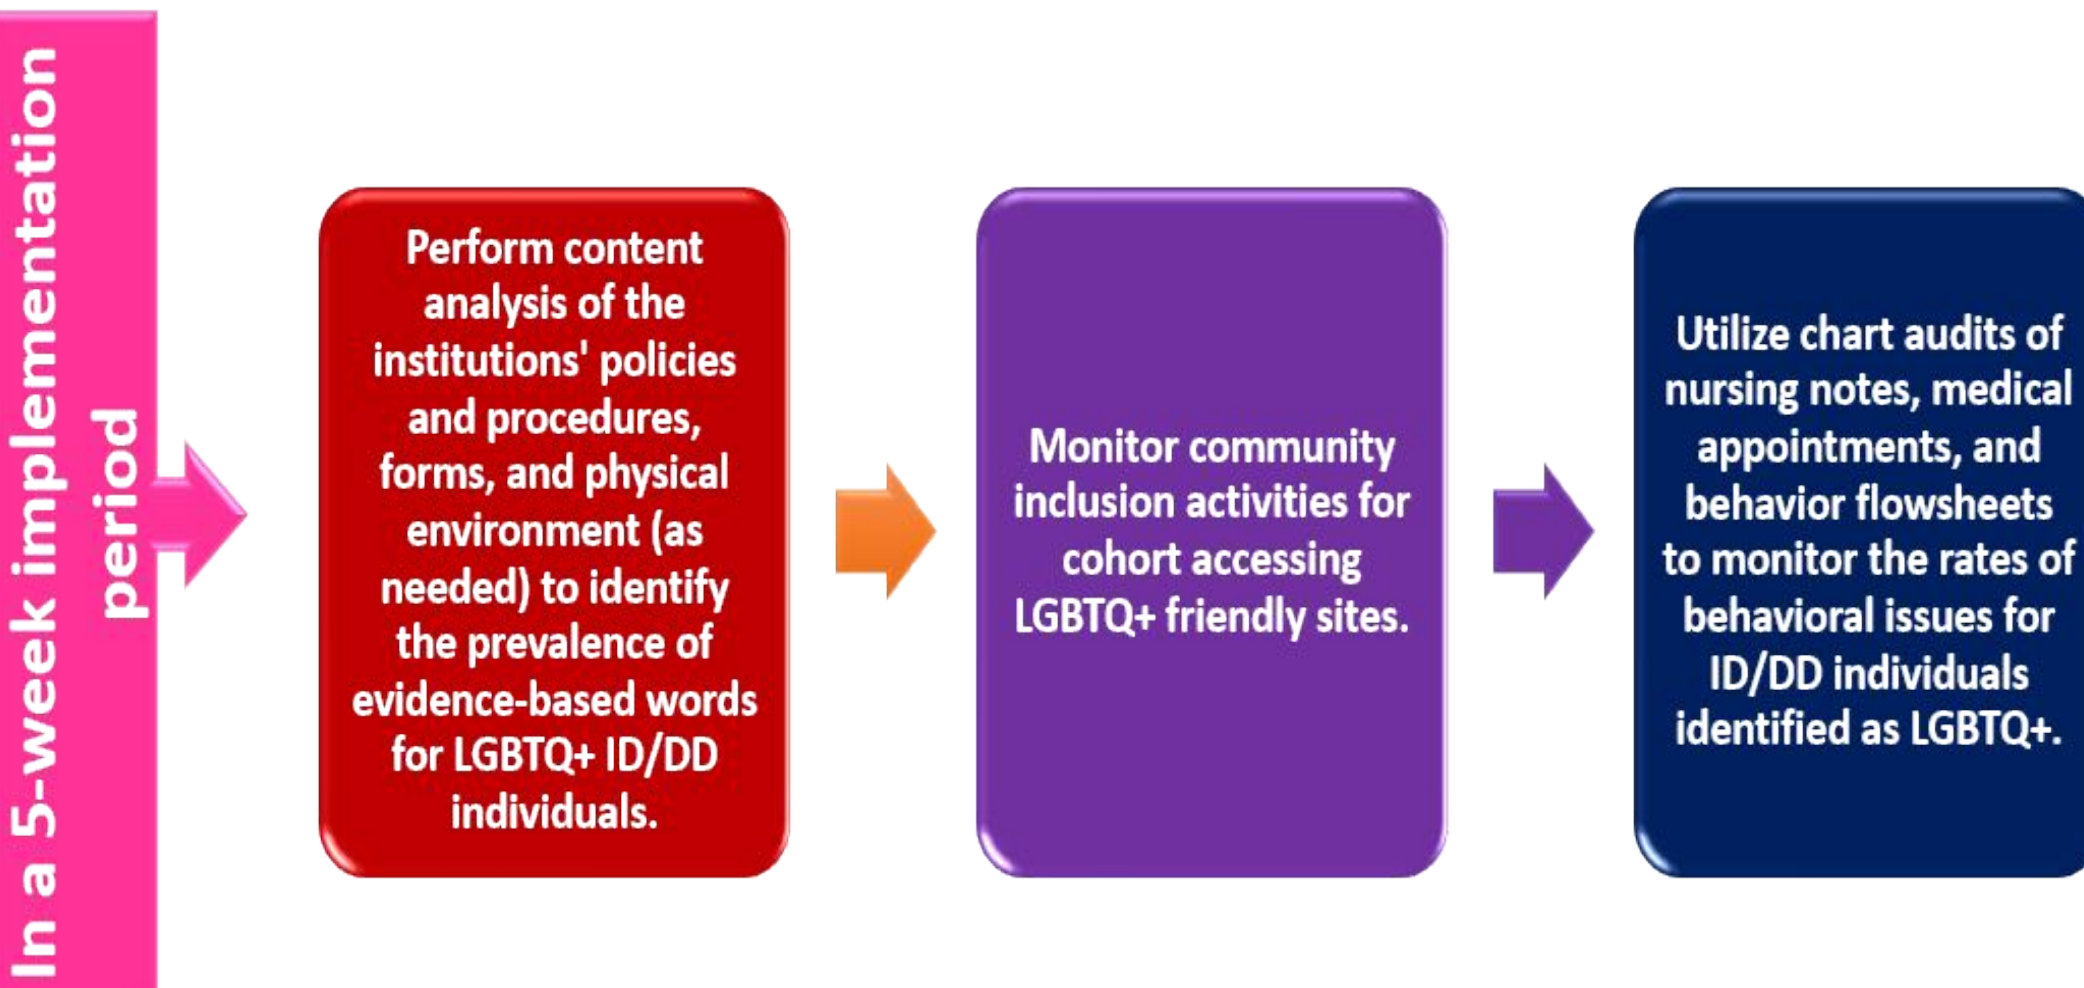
In a 5-week implementation period

Perform content analysis of the institutions' policies and procedures, forms, and physical environment (as needed) to identify the prevalence of evidence-based words for LGBTQ+ ID/DD individuals.

Monitor community inclusion activities for cohort accessing LGBTQ+ friendly sites.

Utilize chart audits of nursing notes, medical appointments, and behavior flowsheets to monitor the rates of behavioral issues for ID/DD individuals identified as LGBTQ+.